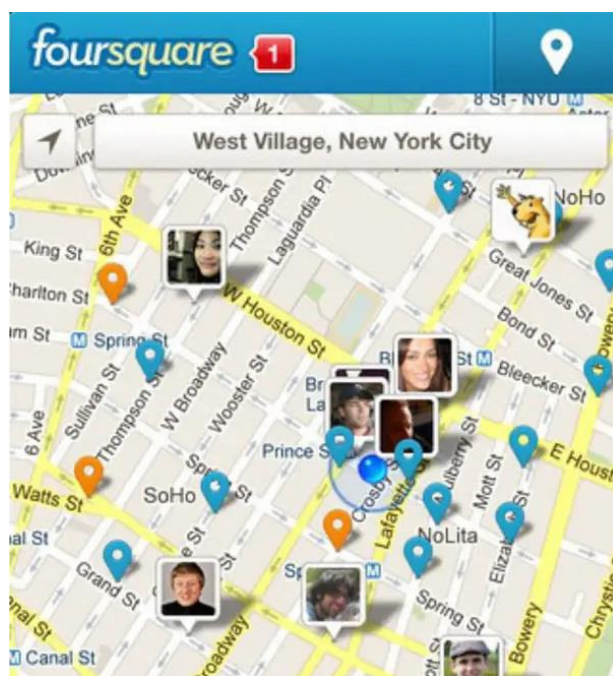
foursquare 1

West Village, New York City

8 St - NYU
NoHo
King St
Charlton St
Great Jones St
Bond St
Spring St
Bleecker St
W Houston St
Thompson St
Laguardia Pl
Sullivan St
Thompson St
W Broadway
Wooster St
6th Ave
6 Ave
Prince St
E Houston
Watts St
SoHo
Crosby St
Lafayette St
Mulberry St
Mott St
Elizabeth St
NoLita
Canal St
Grand St
Spring St
Bowery
Chrystie
Broadway
Canal St